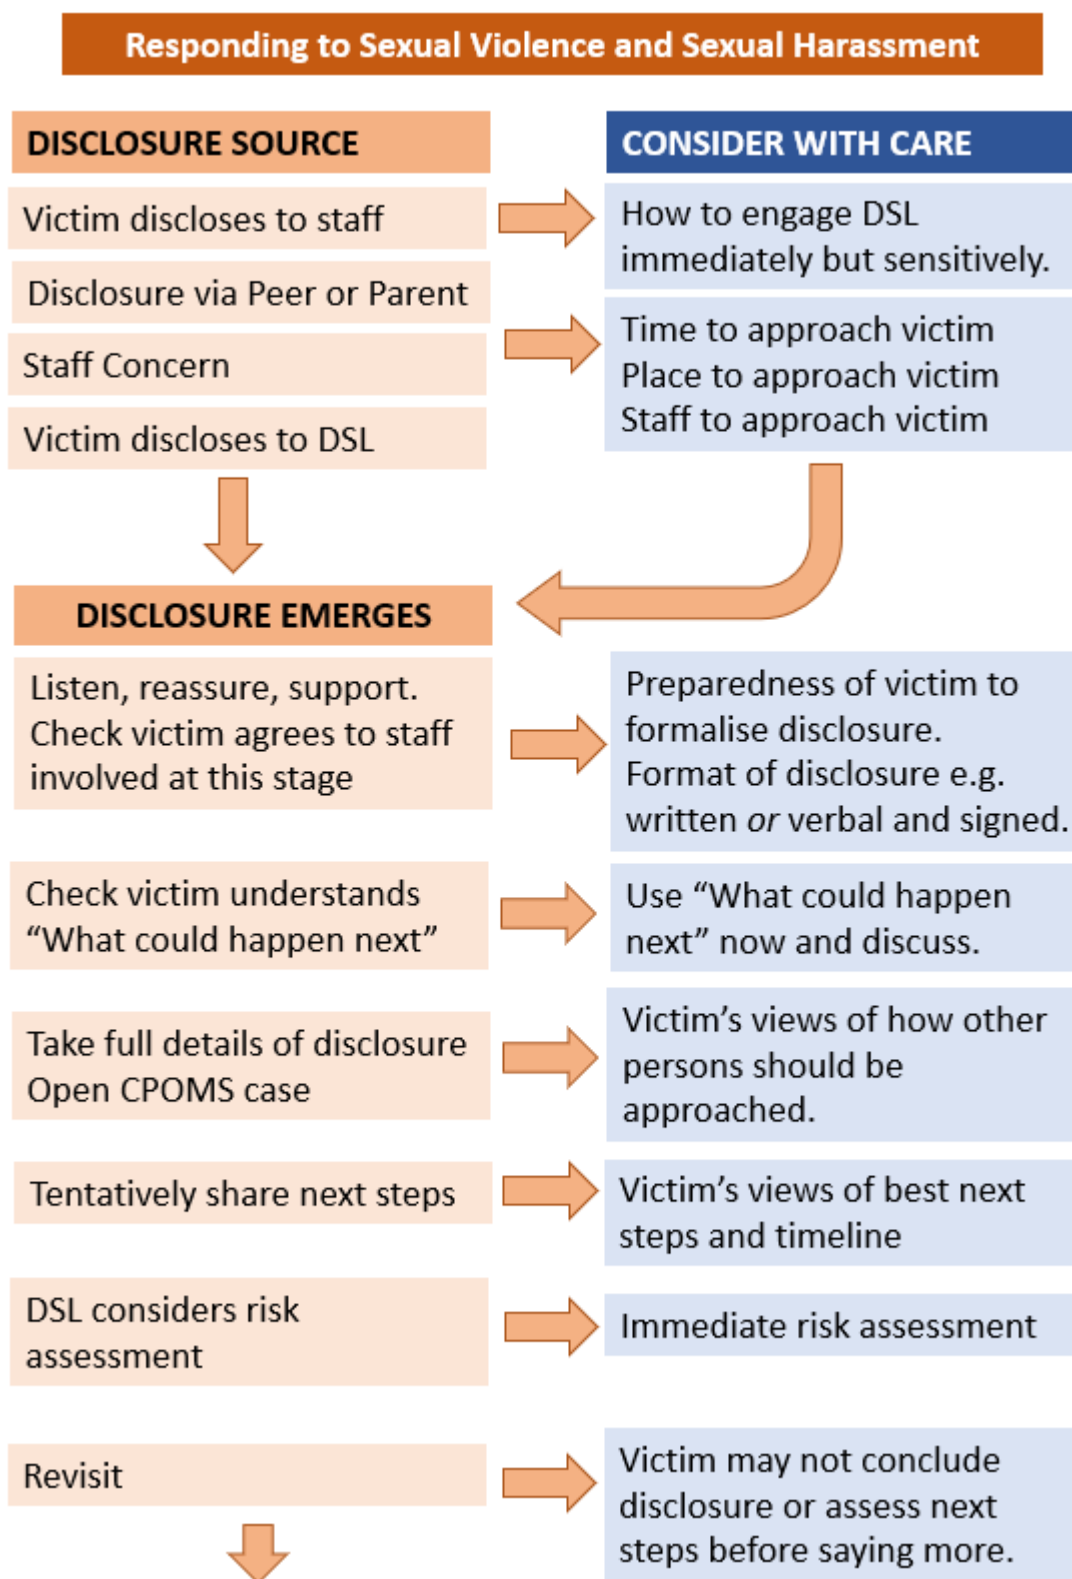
Responding to Sexual Violence and Sexual Harassment

DISCLOSURE SOURCE

Victim discloses to staff

Disclosure via Peer or Parent

Staff Concern

Victim discloses to DSL

CONSIDER WITH CARE

How to engage DSL immediately but sensitively.

Time to approach victim
Place to approach victim
Staff to approach victim

DISCLOSURE EMERGES

Listen, reassure, support.
Check victim agrees to staff involved at this stage

Preparedness of victim to formalise disclosure.
Format of disclosure e.g. written *or* verbal and signed.

Check victim understands "What could happen next"

Use "What could happen next" now and discuss.

Take full details of disclosure
Open CPOMS case

Victim's views of how other persons should be approached.

Tentatively share next steps

Victim's views of best next steps and timeline

DSL considers risk assessment

Immediate risk assessment

Revisit

Victim may not conclude disclosure or assess next steps before saying more.